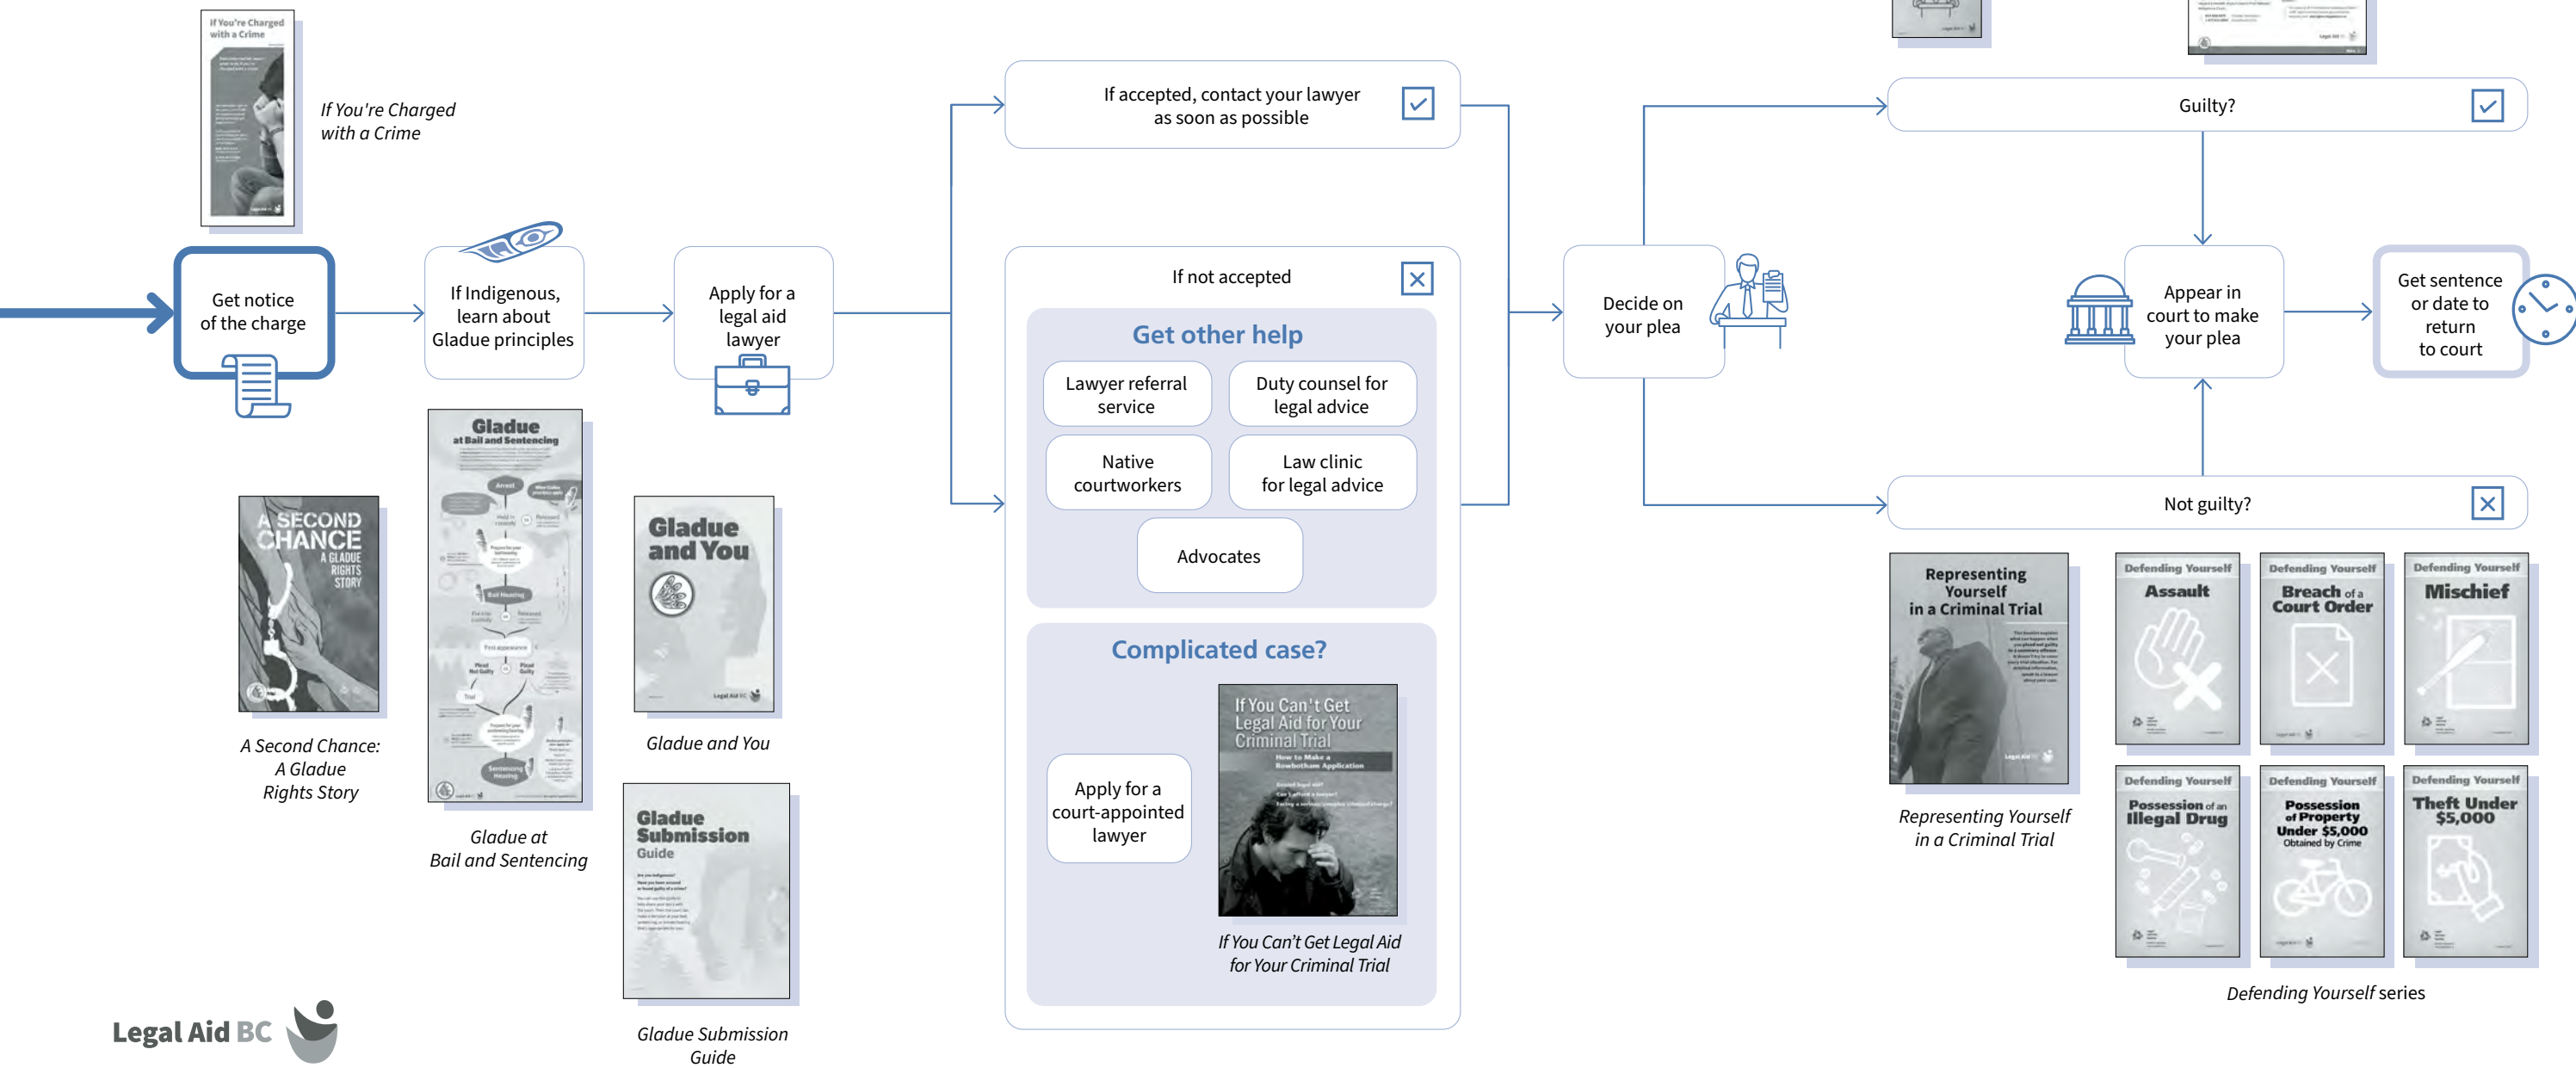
If You're Charged with a Crime

If You're Charged with a Crime

Get notice of the charge

If Indigenous, learn about Gladue principles

Apply for a legal aid lawyer

Gladue at Bail and Sentencing

A SECOND CHANCE A GLADUE RIGHTS STORY

A Second Chance: A Gladue Rights Story

Gladue at Bail and Sentencing

Gladue and You

Gladue and You

Gladue Submission Guide

Gladue Submission Guide

If accepted, contact your lawyer as soon as possible

If not accepted

Get other help

Lawyer referral service

Duty counsel for legal advice

Native courtworkers

Law clinic for legal advice

Advocates

Complicated case?

Apply for a court-appointed lawyer

If You Can't Get Legal Aid for Your Criminal Trial

How to Make a Rowbotham Application

If You Can't Get Legal Aid for Your Criminal Trial

Decide on your plea

Guilty?

Appear in court to make your plea

Get sentence or date to return to court

Not guilty?

Representing Yourself in a Criminal Trial

Representing Yourself in a Criminal Trial

Defending Yourself Assault

Defending Yourself Breach of a Court Order

Defending Yourself Mischief

Defending Yourself Possession of an Illegal Drug

Defending Yourself Possession of Property Under $5,000 Obtained by Crime

Defending Yourself Theft Under $5,000

Defending Yourself series

Legal Aid BC